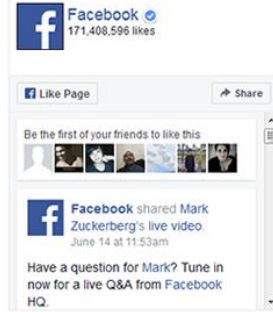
Facebook
171,408,596 likes

Like Page

Share

Be the first of your friends to like this

Facebook shared Mark Zuckerberg's live video.
June 14 at 11:53am

Have a question for Mark? Tune in now for a live Q&A from Facebook HQ.